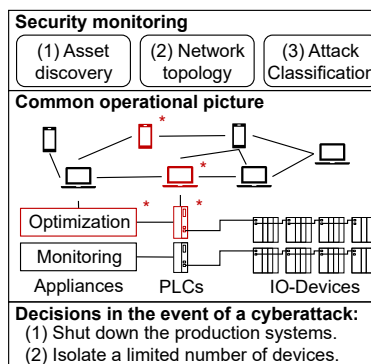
Security monitoring

(1) Asset discovery

(2) Network topology

(3) Attack Classification

Common operational picture

*

*

*

*

Optimization

*

Monitoring

Appliances

PLCs

IO-Devices

Decisions in the event of a cyberattack:

(1) Shut down the production systems.

(2) Isolate a limited number of devices.